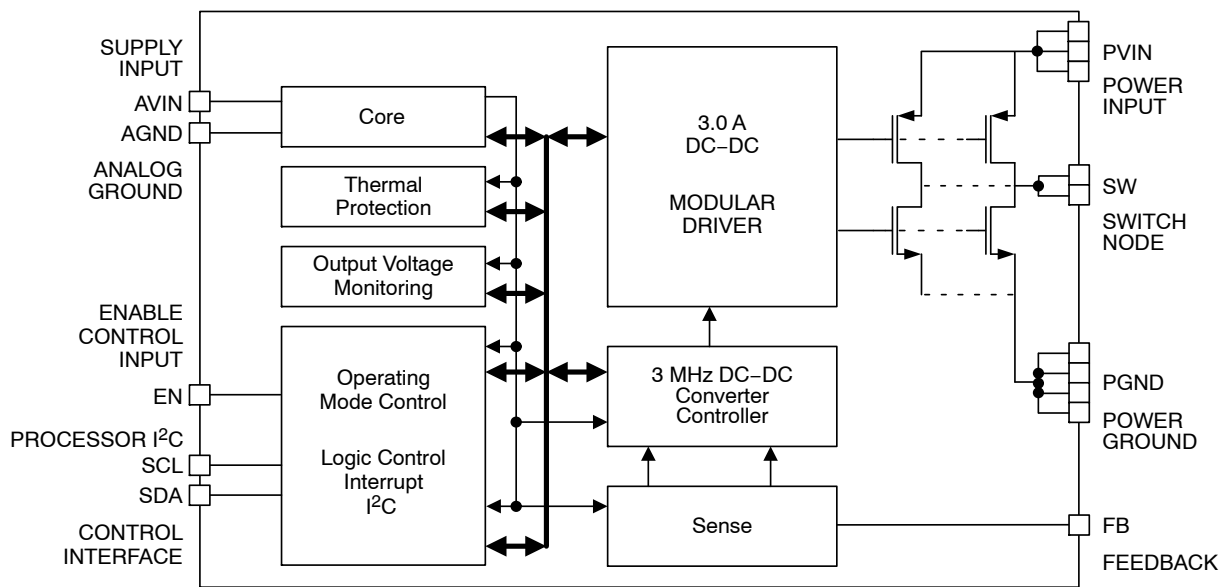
SUPPLY INPUT
AVIN
AGND
ANALOG GROUND

Core

Thermal Protection

Output Voltage Monitoring

ENABLE CONTROL INPUT
EN

PROCESSOR I$^2$C
SCL
SDA
CONTROL INTERFACE

Operating Mode Control

Logic Control Interrupt I$^2$C

3.0 A DC−DC

MODULAR DRIVER

3 MHz DC−DC Converter Controller

Sense

PVIN
POWER INPUT

SW
SWITCH NODE

PGND
POWER GROUND

FB
FEEDBACK